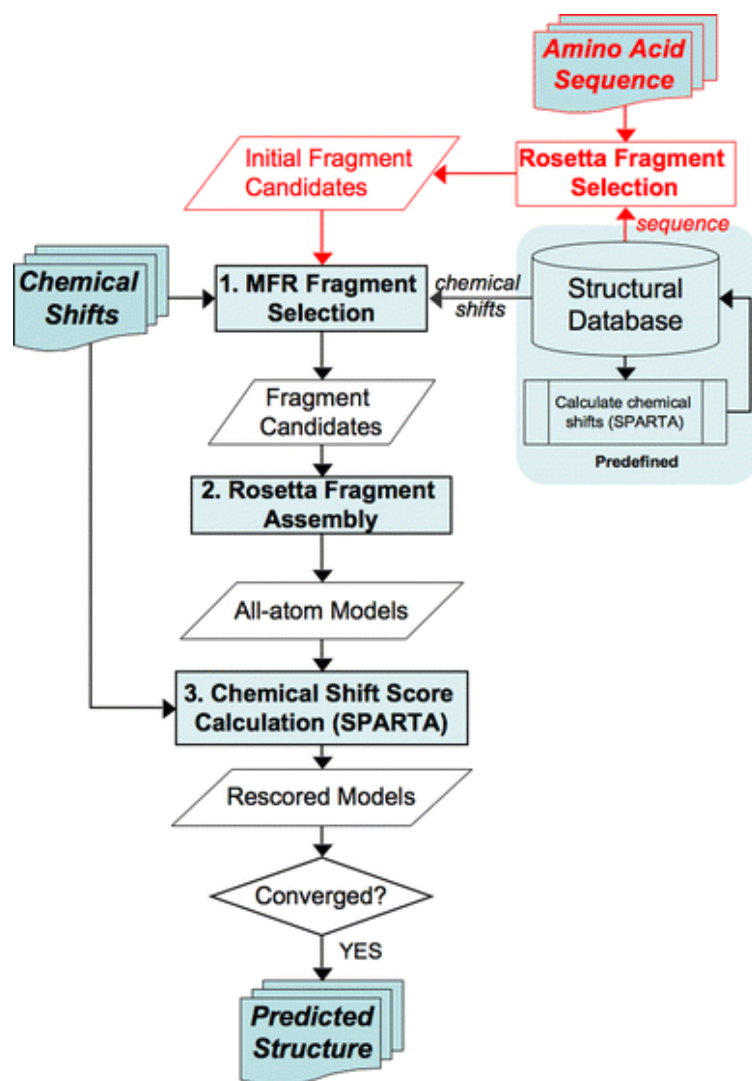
Amino Acid Sequence

Initial Fragment Candidates

Rosetta Fragment Selection

sequence

Chemical Shifts

1. MFR Fragment Selection

chemical shifts

Structural Database

Calculate chemical shifts (SPARTA)

Predefined

Fragment Candidates

2. Rosetta Fragment Assembly

All-atom Models

3. Chemical Shift Score Calculation (SPARTA)

Rescored Models

Converged?

YES

Predicted Structure